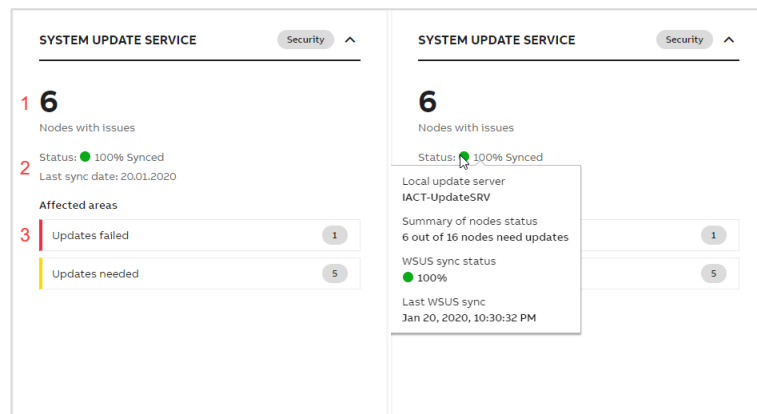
SYSTEM UPDATE SERVICE Security

1 6

Nodes with issues

2 Status: 100% Synced

Last sync date: 20.01.2020

Affected areas

3 Updates failed 1

Updates needed 5

SYSTEM UPDATE SERVICE Security

6

Nodes with issues

Status: 100% Synced

Local update server
IACT-UpdateSRV

Summary of nodes status
6 out of 16 nodes need updates

WSUS sync status
100%

Last WSUS sync
Jan 20, 2020, 10:30:32 PM

1

5